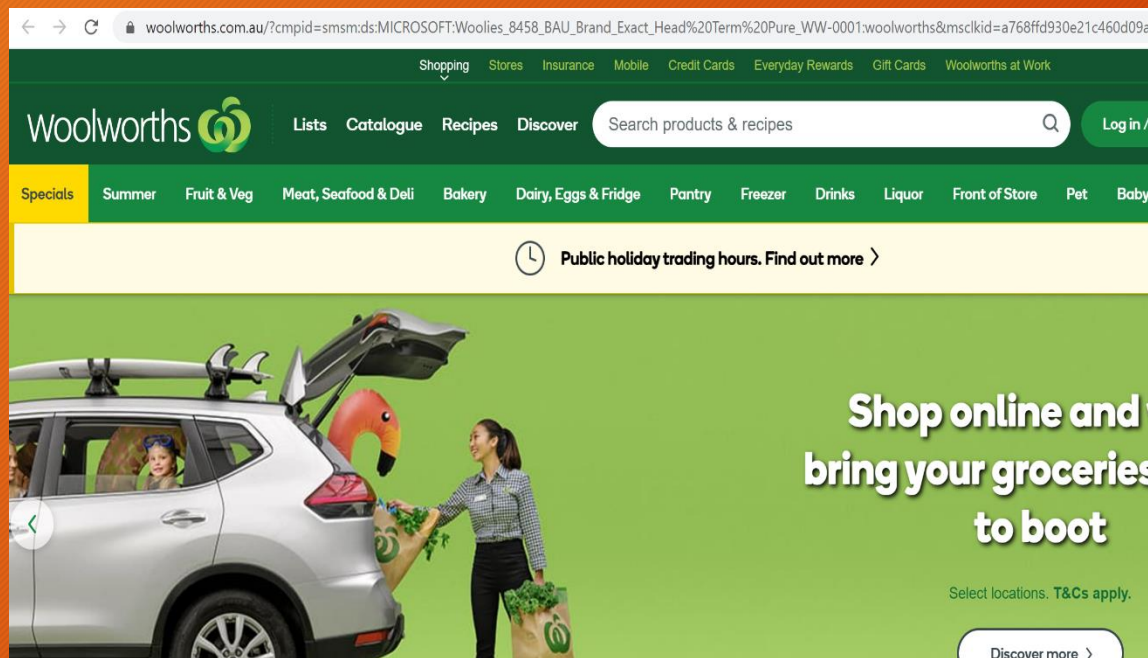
woolworths.com.au/?cmpid=smsm:ds:MICROSOFT:Woolies_8458_BAU_Brand_Exact_Head%20Term%20Pure_WW-0001:woolworths&msclkid=a768ffd930e21c460d09a

Shopping Stores Insurance Mobile Credit Cards Everyday Rewards Gift Cards Woolworths at Work

Woolworths

Lists Catalogue Recipes Discover

Search products & recipes

Log in /

Specials Summer Fruit & Veg Meat, Seafood & Deli Bakery Dairy, Eggs & Fridge Pantry Freezer Drinks Liquor Front of Store Pet Baby

Public holiday trading hours. Find out more

Shop online and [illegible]
bring your groceries
to boot

Select locations. T&Cs apply.

Discover more